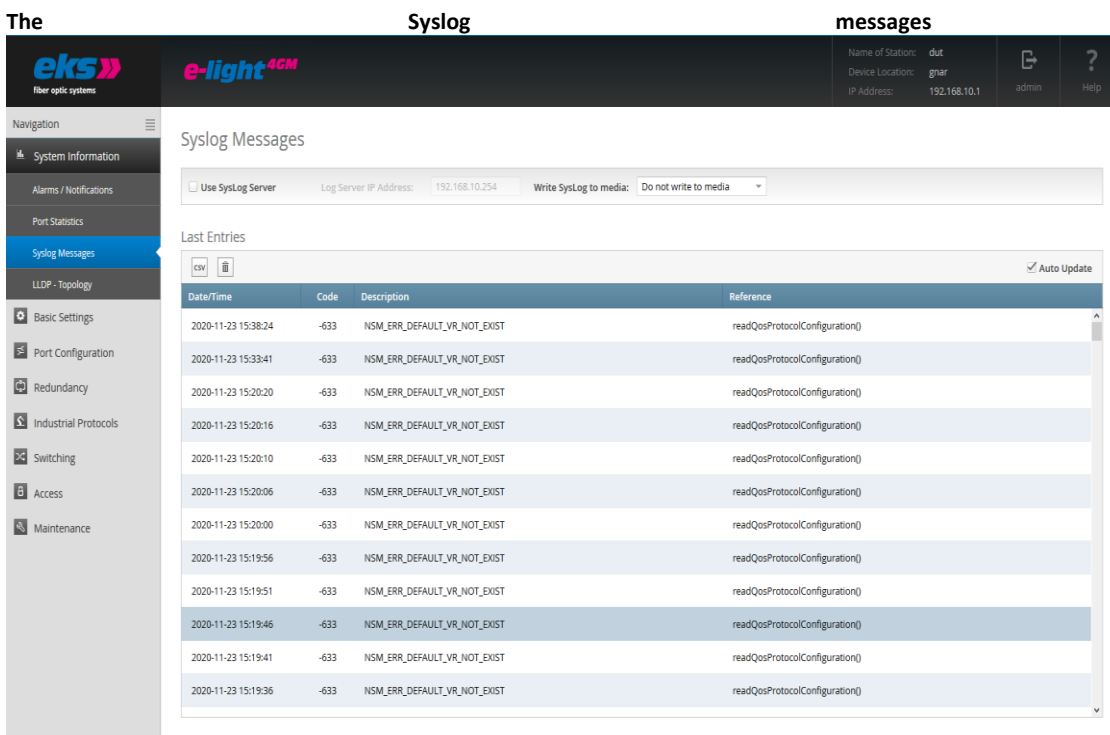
The Syslog messages

eks
fiber optic systems

e-light 4GM

Name of Station: dut
Device Location: gnar
IP Address: 192.168.10.1

admin

Help

Navigation

System Information

Alarms / Notifications

Port Statistics

Syslog Messages

LLDP - Topology

Basic Settings

Port Configuration

Redundancy

Industrial Protocols

Switching

Access

Maintenance

Syslog Messages

Use SysLog Server Log Server IP Address: 192.168.10.254 Write SysLog to media: Do not write to media

Last Entries

csv

Auto Update

| Date/Time | Code | Description | Reference |
|---|---|---|---|
| 2020-11-23 15:38:24 | -633 | NSM_ERR_DEFAULT_VR_NOT_EXIST | readQosProtocolConfiguration() |
| 2020-11-23 15:33:41 | -633 | NSM_ERR_DEFAULT_VR_NOT_EXIST | readQosProtocolConfiguration() |
| 2020-11-23 15:20:20 | -633 | NSM_ERR_DEFAULT_VR_NOT_EXIST | readQosProtocolConfiguration() |
| 2020-11-23 15:20:16 | -633 | NSM_ERR_DEFAULT_VR_NOT_EXIST | readQosProtocolConfiguration() |
| 2020-11-23 15:20:10 | -633 | NSM_ERR_DEFAULT_VR_NOT_EXIST | readQosProtocolConfiguration() |
| 2020-11-23 15:20:06 | -633 | NSM_ERR_DEFAULT_VR_NOT_EXIST | readQosProtocolConfiguration() |
| 2020-11-23 15:20:00 | -633 | NSM_ERR_DEFAULT_VR_NOT_EXIST | readQosProtocolConfiguration() |
| 2020-11-23 15:19:56 | -633 | NSM_ERR_DEFAULT_VR_NOT_EXIST | readQosProtocolConfiguration() |
| 2020-11-23 15:19:51 | -633 | NSM_ERR_DEFAULT_VR_NOT_EXIST | readQosProtocolConfiguration() |
| 2020-11-23 15:19:46 | -633 | NSM_ERR_DEFAULT_VR_NOT_EXIST | readQosProtocolConfiguration() |
| 2020-11-23 15:19:41 | -633 | NSM_ERR_DEFAULT_VR_NOT_EXIST | readQosProtocolConfiguration() |
| 2020-11-23 15:19:36 | -633 | NSM_ERR_DEFAULT_VR_NOT_EXIST | readQosProtocolConfiguration() |